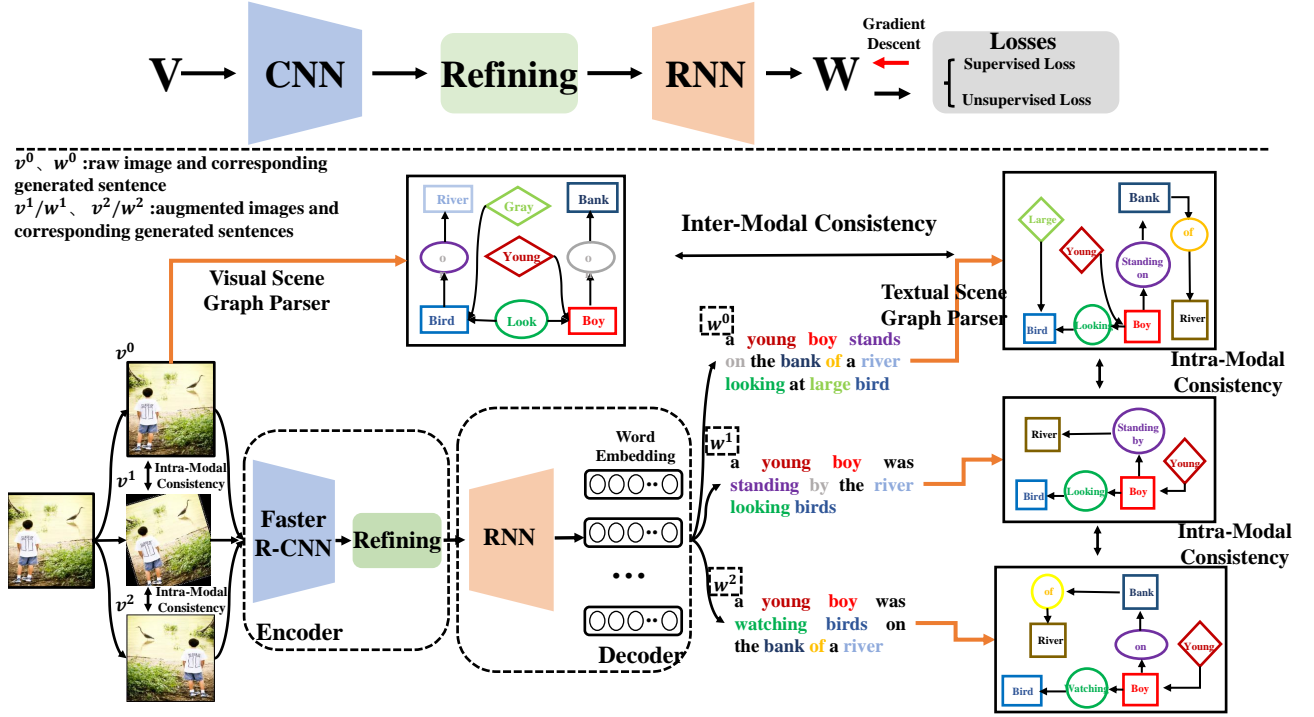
V CNN Refining RNN W

Gradient Descent

Losses
Supervised Loss
Unsupervised Loss

$v^0$、$w^0$ :raw image and corresponding generated sentence
$v^1/w^1$、 $v^2/w^2$ :augmented images and corresponding generated sentences

River Gray Bank o Young o Bird Look Boy

Inter-Modal Consistency

Visual Scene Graph Parser

Textual Scene Graph Parser

Large Young Bank of Standing on Bird Looking Boy River

$v^0$

$w^0$
a young boy stands on the bank of a river looking at large bird

Intra-Modal Consistency

$v^1$ Intra-Modal Consistency

$v^2$ Intra-Modal Consistency

Faster R-CNN Refining

Encoder

RNN

Word Embedding

Decoder

$w^1$
a young boy was standing by the river looking birds

River Standing by Young Bird Looking Boy

Intra-Modal Consistency

$w^2$
a young boy was watching birds on the bank of a river

of Bank River on Young Bird Watching Boy